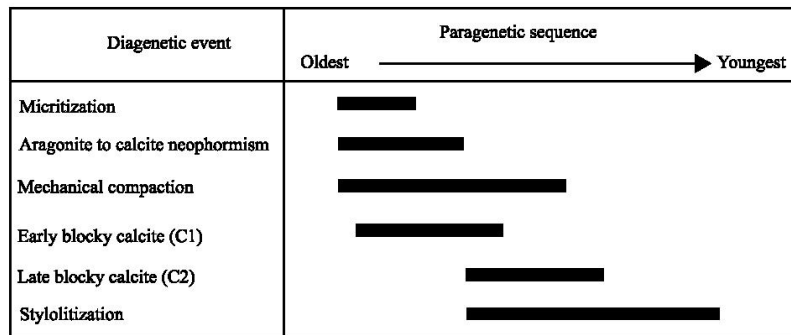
| Diagenetic event | Paragenetic sequence<br>Oldest → Youngest |
|---|---|
| Micritization | |
| Aragonite to calcite neophormism | |
| Mechanical compaction | |
| Early blocky calcite (C1) | |
| Late blocky calcite (C2) | |
| Stylolitization | |